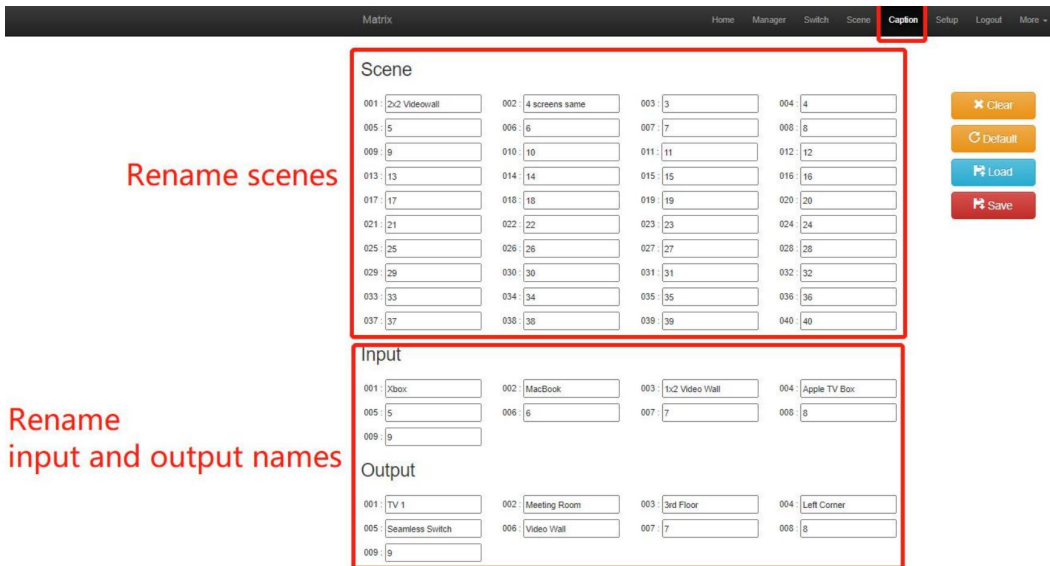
Matrix Home Manager Switch Scene Caption Setup Logout More

Scene

| | | | |
|---|---|---|---|
| 001 : 2x2 Videowall | 002 : 4 screens same | 003 : 3 | 004 : 4 |
| 005 : 5 | 006 : 6 | 007 : 7 | 008 : 8 |
| 009 : 9 | 010 : 10 | 011 : 11 | 012 : 12 |
| 013 : 13 | 014 : 14 | 015 : 15 | 016 : 16 |
| 017 : 17 | 018 : 18 | 019 : 19 | 020 : 20 |
| 021 : 21 | 022 : 22 | 023 : 23 | 024 : 24 |
| 025 : 25 | 026 : 26 | 027 : 27 | 028 : 28 |
| 029 : 29 | 030 : 30 | 031 : 31 | 032 : 32 |
| 033 : 33 | 034 : 34 | 035 : 35 | 036 : 36 |
| 037 : 37 | 038 : 38 | 039 : 39 | 040 : 40 |

Clear
Default
Load
Save

Rename scenes

Input

| | | | |
|---|---|---|---|
| 001 : Xbox | 002 : MacBook | 003 : 1x2 Video Wall | 004 : Apple TV Box |
| 005 : 5 | 006 : 6 | 007 : 7 | 008 : 8 |
| 009 : 9 | | | |

Rename
input and output names

Output

| | | | |
|---|---|---|---|
| 001 : TV 1 | 002 : Meeting Room | 003 : 3rd Floor | 004 : Left Corner |
| 005 : Seamless Switch | 006 : Video Wall | 007 : 7 | 008 : 8 |
| 009 : 9 | | | |